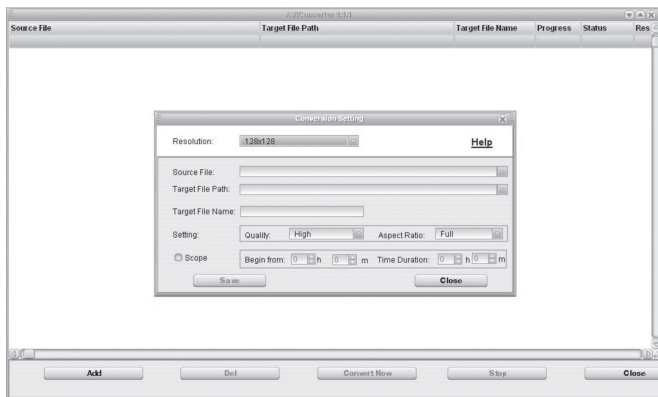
AVIConverter 1.1.0

| Source File | Target File Path | Target File Name | Progress | Status | Res |
|---|---|---|---|---|---|

Conversion Setting

Resolution: 128x128

Help

Source File:

Target File Path:

Target File Name:

Setting: Quality: High Aspect Ratio: Full

Scope Begin from: 0 h 0 m Time Duration: 0 h 0 m

Save

Close

Add

Del

Convert Now

Stop

Close